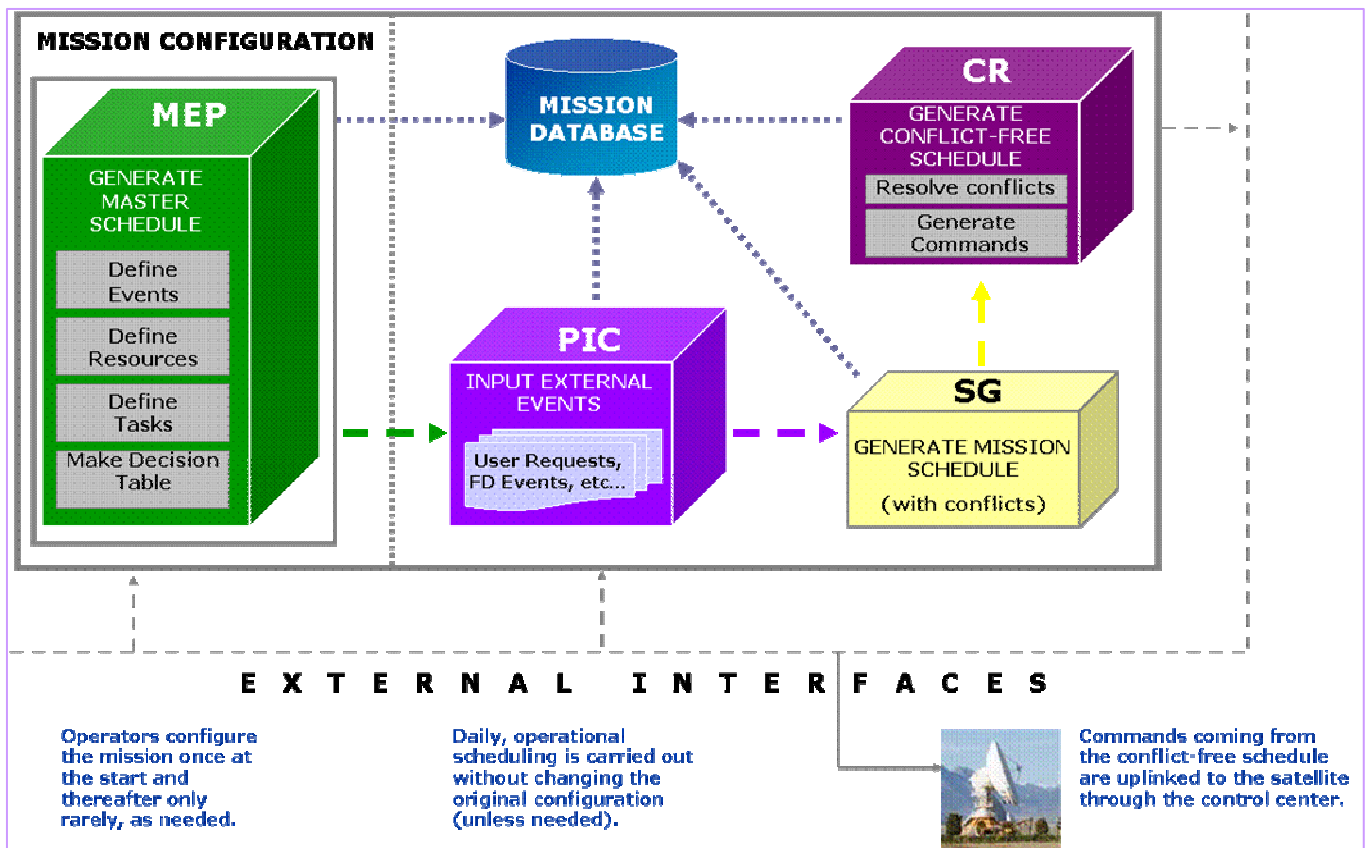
MISSION CONFIGURATION

MEP

GENERATE MASTER SCHEDULE

Define Events

Define Resources

Define Tasks

Make Decision Table

MISSION DATABASE

CR

GENERATE CONFLICT-FREE SCHEDULE

Resolve conflicts

Generate Commands

PIC

INPUT EXTERNAL EVENTS

User Requests, FD Events, etc...

SG

GENERATE MISSION SCHEDULE

(with conflicts)

EXTERNAL INTERFACES

Operators configure the mission once at the start and thereafter only rarely, as needed.

Daily, operational scheduling is carried out without changing the original configuration (unless needed).

Commands coming from the conflict-free schedule are uplinked to the satellite through the control center.